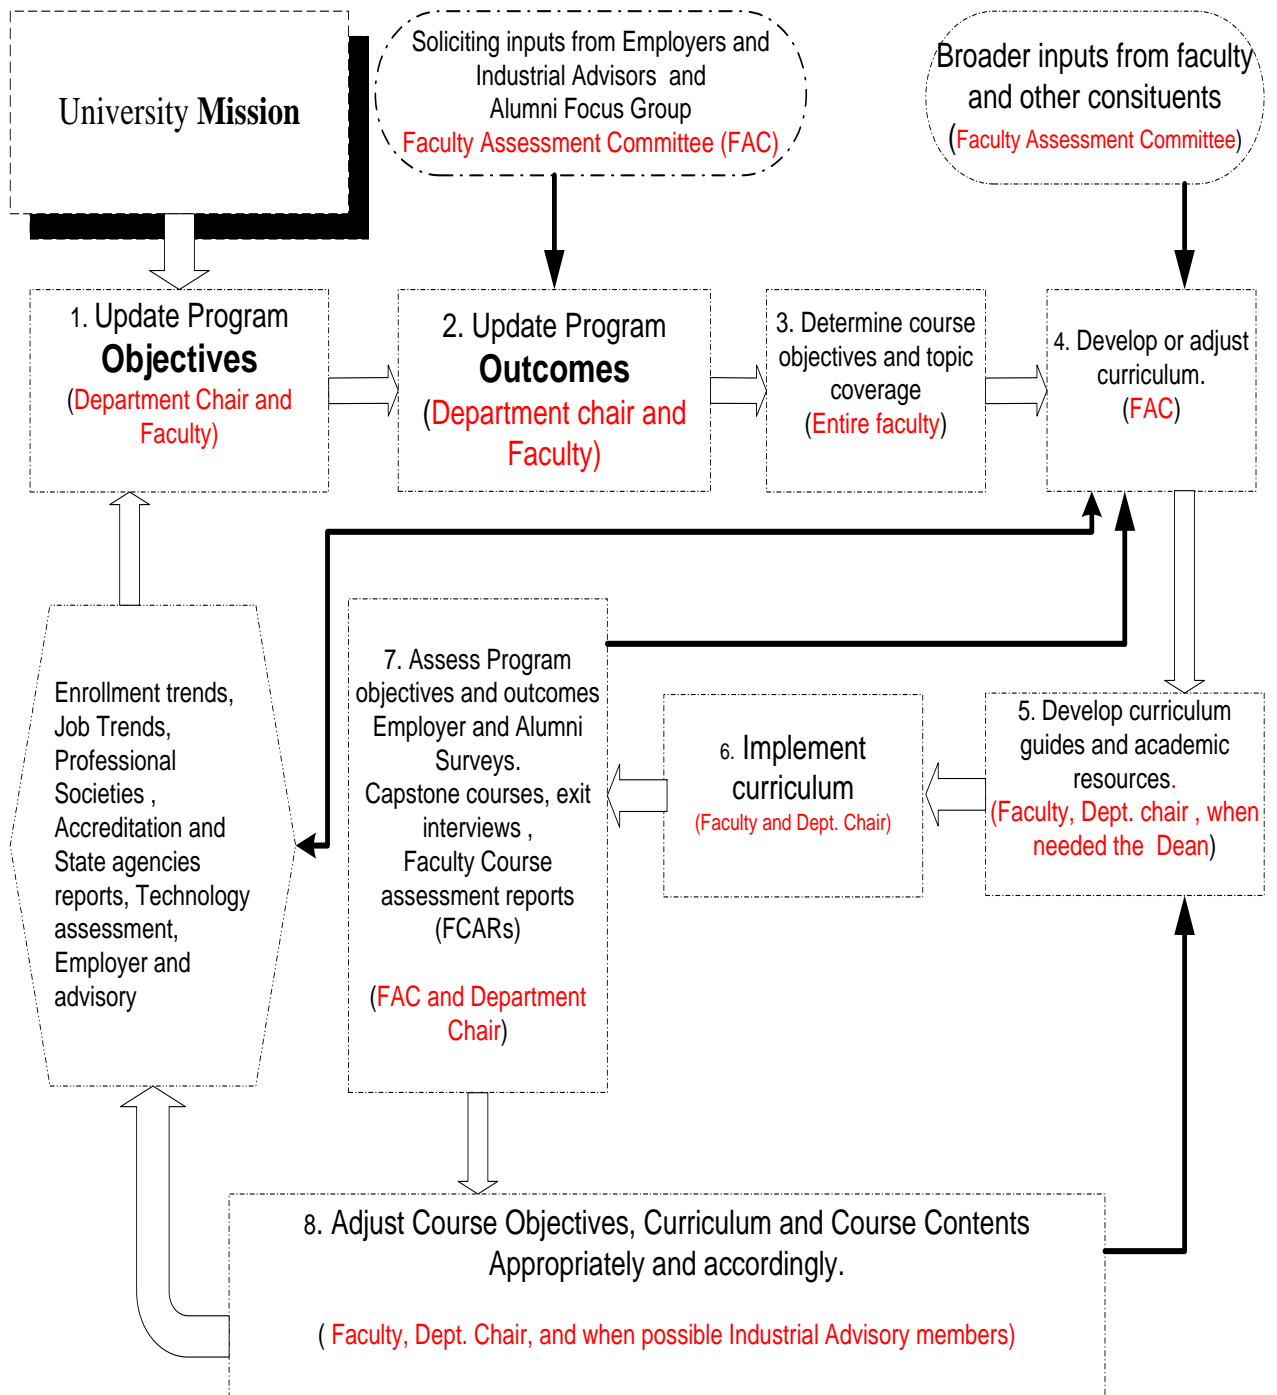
University Mission

Soliciting inputs from Employers and Industrial Advisors and Alumni Focus Group Faculty Assessment Committee (FAC)

Broader inputs from faculty and other consituents (Faculty Assessment Committee)

1. Update Program Objectives (Department Chair and Faculty)

2. Update Program Outcomes (Department chair and Faculty)

3. Determine course objectives and topic coverage (Entire faculty)

4. Develop or adjust curriculum. (FAC)

Enrollment trends, Job Trends, Professional Societies , Accreditation and State agencies reports, Technology assessment, Employer and advisory

7. Assess Program objectives and outcomes Employer and Alumni Surveys. Capstone courses, exit interviews , Faculty Course assessment reports (FCARs)

(FAC and Department Chair)

6. Implement curriculum (Faculty and Dept. Chair)

5. Develop curriculum guides and academic resources. (Faculty, Dept. chair , when needed the Dean)

8. Adjust Course Objectives, Curriculum and Course Contents Appropriately and accordingly.

( Faculty, Dept. Chair, and when possible Industrial Advisory members)